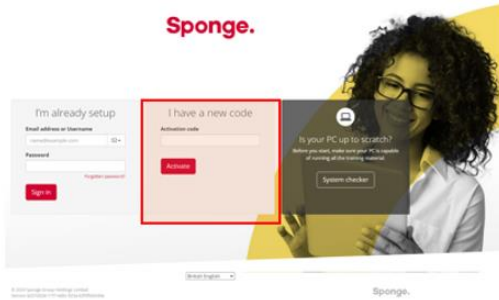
Sponge.

I'm already setup

Email address or Username

name@example.com

Password

Forgotten password?

Sign in

I have a new code

Activation code

Activate

Is your PC up to scratch?

Before you start, make sure your PC is capable of running all the training material.

System checker

British English

© 2021 Sponge Group Holdings Limited
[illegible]

Sponge.